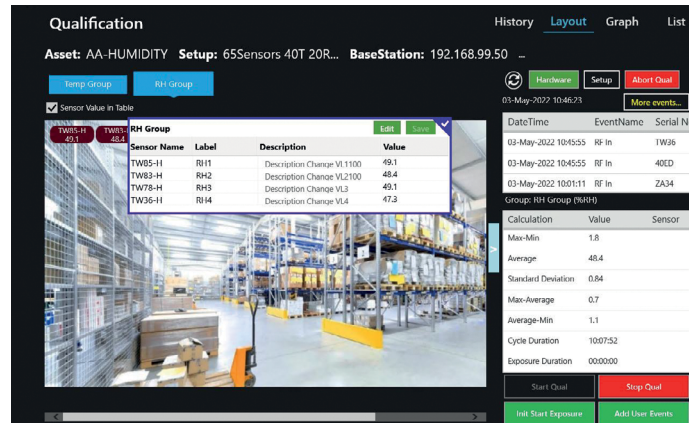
Qualification

History Layout Graph List

Asset: AA-HUMIDITY Setup: 65Sensors 40T 20R... BaseStation: 192.168.99.50 ...

Temp Group RH Group

Sensor Value in Table

TW85-H 49.1 TW83-H 48.4

RH Group Edit Save

| Sensor Name | Label | Description | Value |
|---|---|---|---|
| TW85-H | RH1 | Description Change VL1100 | 49.1 |
| TW83-H | RH2 | Description Change VL2100 | 48.4 |
| TW78-H | RH3 | Description Change VL3 | 49.1 |
| TW36-H | RH4 | Description Change VL4 | 47.3 |

Hardware Setup Abort Qual

03-May-2022 10:46:23 More events...

| DateTime | EventName | Serial N |
|---|---|---|
| 03-May-2022 10:45:55 | RF In | TW36 |
| 03-May-2022 10:45:55 | RF In | 40ED |
| 03-May-2022 10:01:11 | RF In | ZA34 |

Group: RH Group (%RH)

| Calculation | Value | Sensor |
|---|---|---|
| Max-Min | 1.8 | |
| Average | 48.4 | |
| Standard Deviation | 0.84 | |
| Max-Average | 0.7 | |
| Average-Min | 1.1 | |
| Cycle Duration | 10:07:52 | |
| Exposure Duration | 00:00:00 | |

Start Qual Stop Qual

Init Start Exposure Add User Events